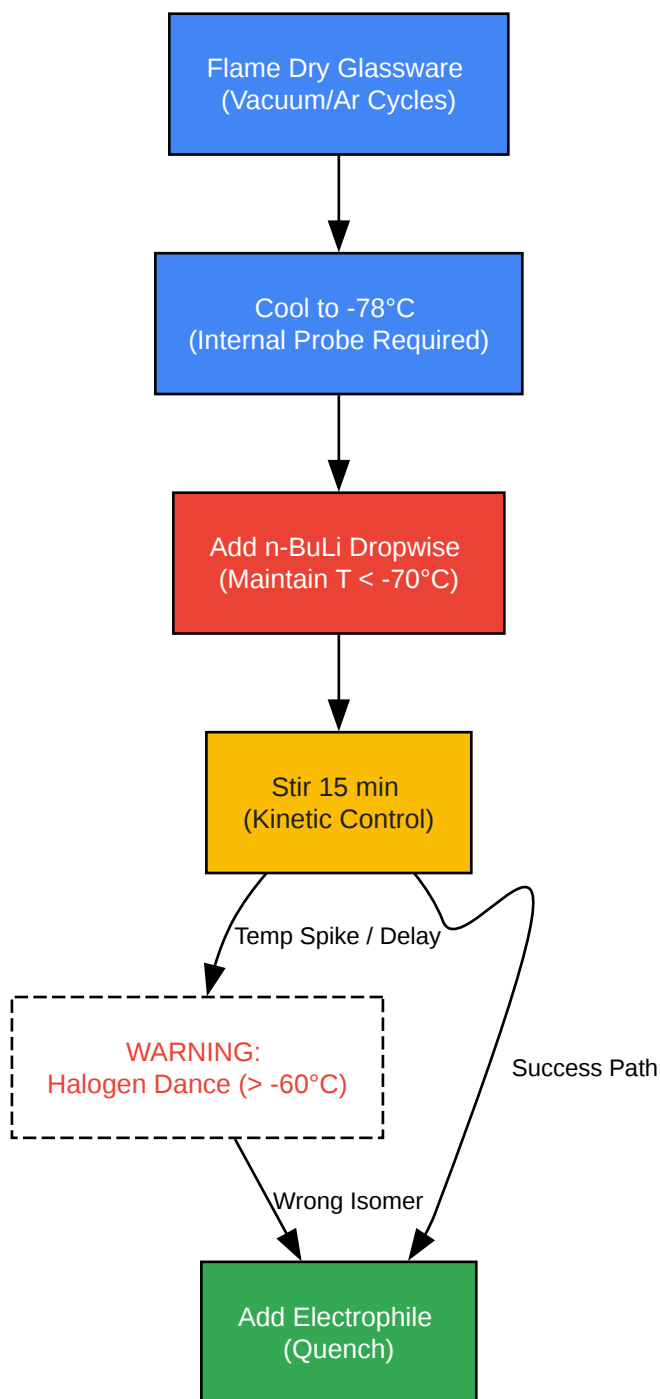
Flame Dry Glassware
(Vacuum/Ar Cycles)

Cool to -78°C
(Internal Probe Required)

Add n-BuLi Dropwise
(Maintain T < -70°C)

Stir 15 min
(Kinetic Control)

Temp Spike / Delay

WARNING:
Halogen Dance (> -60°C)

Success Path

Wrong Isomer

Add Electrophile
(Quench)